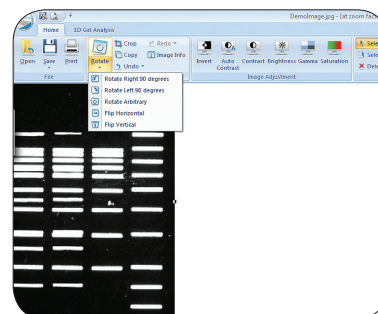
DemoImage.jpg - [at zoom fac

Home
1D Gel Analysis

Open
Save
Print
File

Rotate
Crop
Copy
Undo
Redo
Image Info

Rotate Right 90 degrees
Rotate Left 90 degrees
Rotate Arbitrary
Flip Horizontal
Flip Vertical

Invert
Auto Contrast
Contrast
Brightness
Gamma
Saturation
Image Adjustment

Sele
Sele
Del